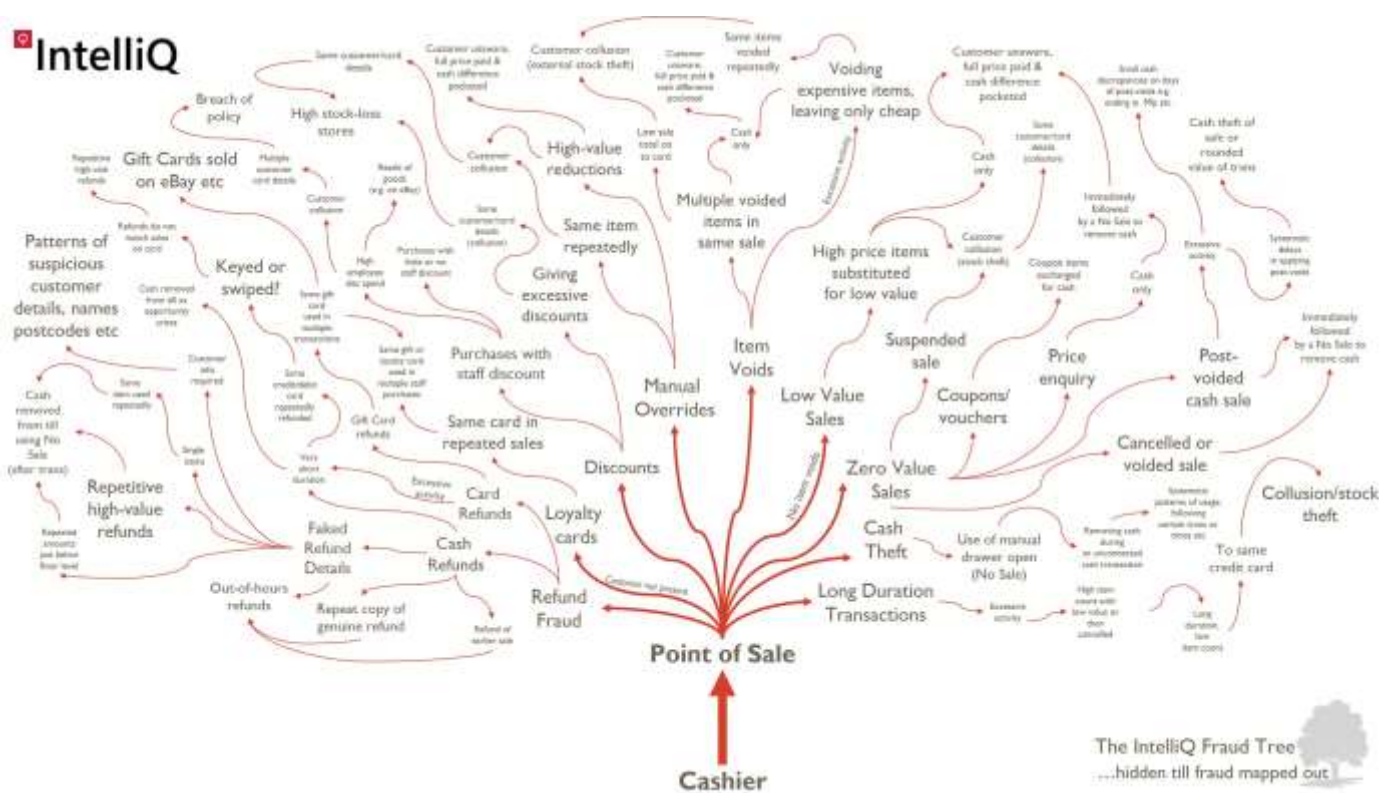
IntelliQ

Same customer/card details

Customer unaware, full price paid & cash difference pocketed

Customer collusion (external stock theft)

Customer unaware, full price paid & cash difference pocketed

Same items voided repeatedly

Voiding expensive items, leaving only cheap

Customer unaware, full price paid & cash difference pocketed

Breach of policy

High stock-loss stores

High-value reductions

Low sale total on to card

Cash only

Small cash discrepancies on days of post-voids e.g. ending in .99p etc

Cash theft of safe or rounded value of trans

Repetitive high value refunds

Gift Cards sold on eBay etc

Multiple customer card details

Customer collusion

Resale of goods (e.g. on eBay)

Customer collusion

Same item repeatedly

Multiple voided items in same sale

Excessive activity

Cash only

Same customer/card details (collusion)

Immediately followed by a No Sale to remove cash

Refunds do not match sales on card

Same customer/card details (collusion)

Purchase with links or no staff discount

Customer collusion (stock theft)

High price items substituted for low value

Excessive activity

Systematic delays in applying post-voids

Patterns of suspicious customer details, names postcodes etc

Keyed or swiped!

High employee etc spend

Giving excessive discounts

Coupon items exchanged for cash

Cash only

Cash removed from till as opportunity arises

Same gift card used in multiple transactions

Immediately followed by a No Sale to remove cash

Same gift or loyalty card used in multiple staff purchases

Purchases with staff discount

Item Voids

Suspended sale

Price enquiry

Post-voided cash sale

Customer info required

Same item used repeatedly

Same credit/debit card repeatedly refunded

Manual Overrides

Low Value Sales

Coupons/vouchers

Cash removed from till using No Sale (after trans)

Gift Card refunds

Same card in repeated sales

Zero Value Sales

Cancelled or voided sale

Single items

Very short duration

Discounts

No item totals

Repetitive high-value refunds

Excessive activity

Card Refunds

Loyalty cards

Cash Theft

Collusion/stock theft

Faked Refund Details

Cash Refunds

Use of manual drawer open (No Sale)

Remaining cash during an uncompleted cash transaction

Systematic patterns of usage following certain times or times etc

To same credit card

Repeated amounts just below floor level

Customer not present

Out-of-hours refunds

Refund Fraud

Long Duration Transactions

Excessive activity

High open count with low value or then cancelled

Long duration, low item count

Repeat copy of genuine refund

Refund of earlier sale

Point of Sale

The IntelliQ Fraud Tree
...hidden till fraud mapped out

Cashier